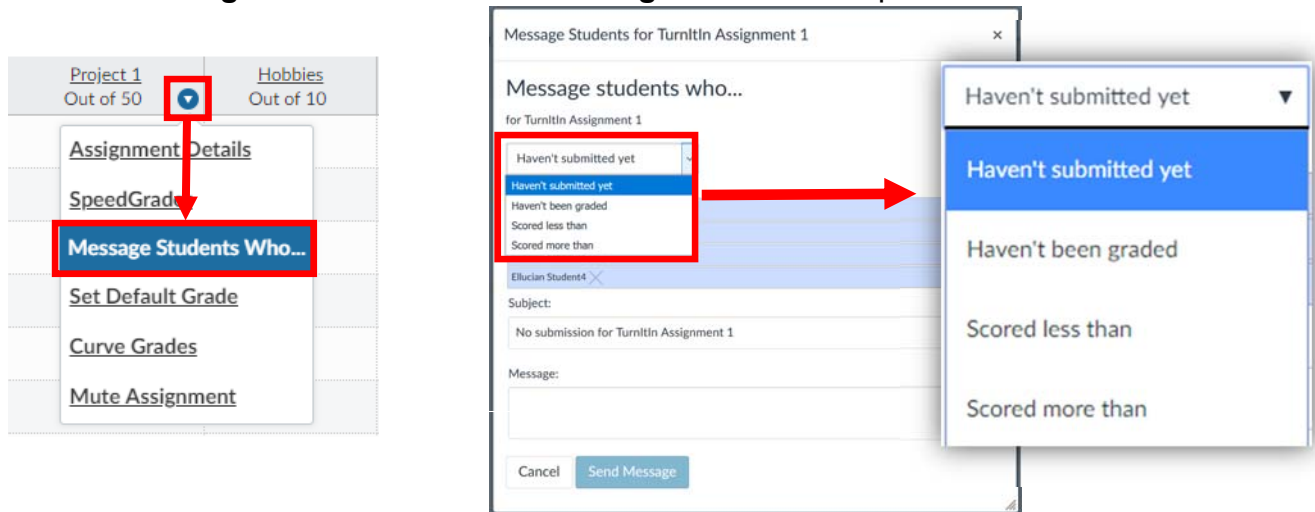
Project 1
Out of 50

Hobbies
Out of 10

Assignment Details
SpeedGrader
Message Students Who...
Set Default Grade
Curve Grades
Mute Assignment

Message Students for TurnItIn Assignment 1 ×

Message students who...
for TurnItIn Assignment 1

Haven't submitted yet
Haven't submitted yet
Haven't been graded
Scored less than
Scored more than

Ellucian Student4

Subject:
No submission for TurnItIn Assignment 1

Message:

Cancel Send Message

Haven't submitted yet ▼
Haven't submitted yet
Haven't been graded
Scored less than
Scored more than